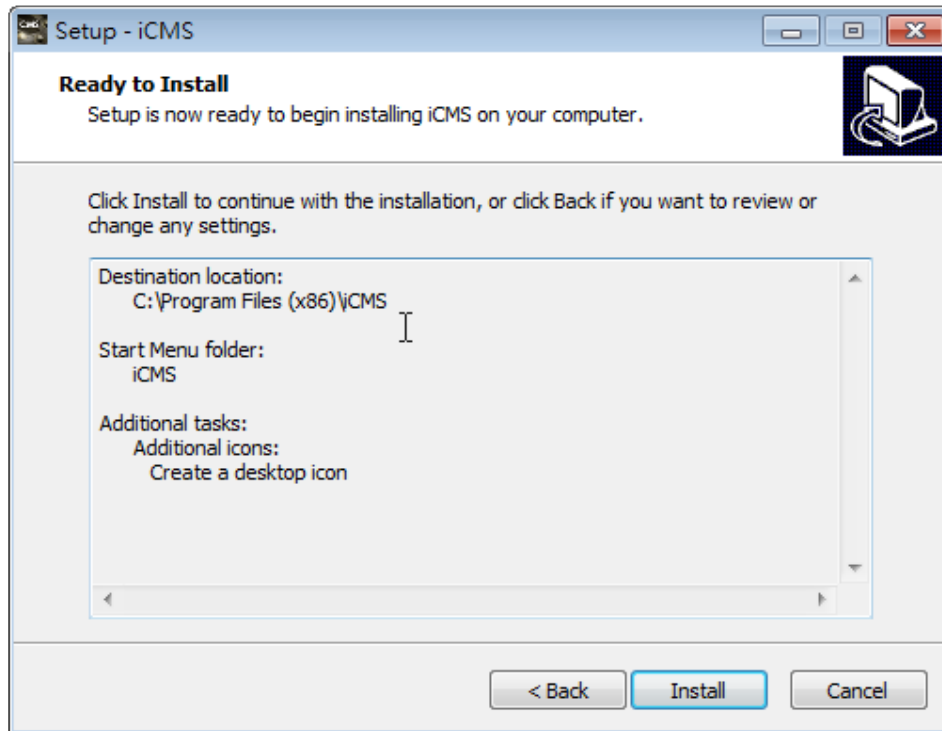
Setup - iCMS

Ready to Install
Setup is now ready to begin installing iCMS on your computer.

Click Install to continue with the installation, or click Back if you want to review or change any settings.

Destination location:
C:\Program Files (x86)\iCMS

Start Menu folder:
iCMS

Additional tasks:
Additional icons:
Create a desktop icon

< Back
Install
Cancel